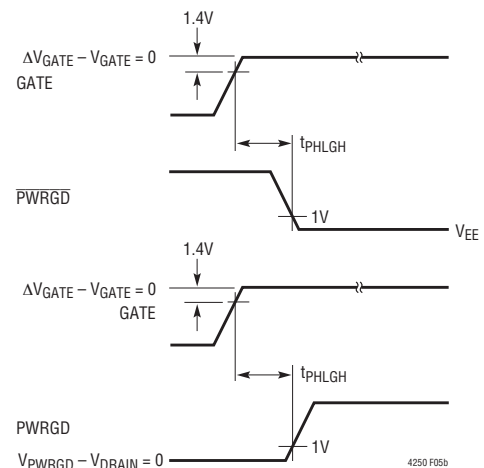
1.4V

$\Delta V_{GATE} - V_{GATE} = 0$

GATE

$t_{PHLGH}$

$\overline{PWRGD}$

1V

$V_{EE}$

1.4V

$\Delta V_{GATE} - V_{GATE} = 0$

GATE

$t_{PHLGH}$

PWRGD

1V

$V_{PWRGD} - V_{DRAIN} = 0$

4250 F05b